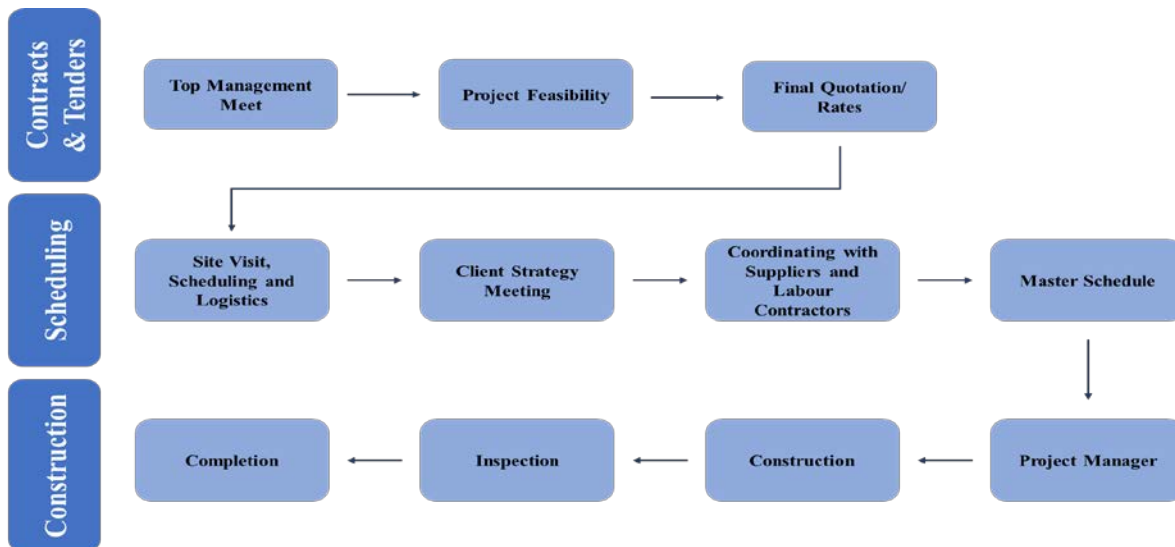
Contracts & Tenders

Top Management Meet

Project Feasibility

Final Quotation/ Rates

Scheduling

Site Visit, Scheduling and Logistics

Client Strategy Meeting

Coordinating with Suppliers and Labour Contractors

Master Schedule

Construction

Project Manager

Construction

Inspection

Completion